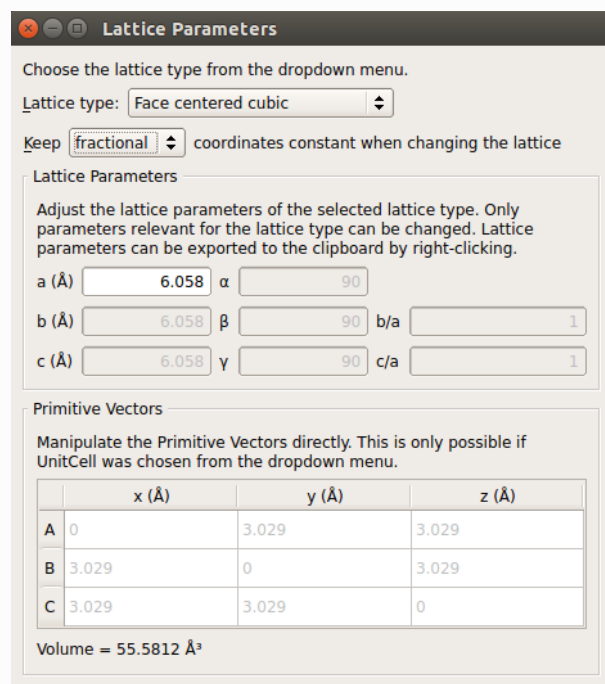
Lattice Parameters

Choose the lattice type from the dropdown menu.

Lattice type: Face centered cubic

Keep fractional coordinates constant when changing the lattice

Lattice Parameters

Adjust the lattice parameters of the selected lattice type. Only parameters relevant for the lattice type can be changed. Lattice parameters can be exported to the clipboard by right-clicking.

a (Å) 6.058 α 90

b (Å) 6.058 β 90 b/a 1

c (Å) 6.058 γ 90 c/a 1

Primitive Vectors

Manipulate the Primitive Vectors directly. This is only possible if UnitCell was chosen from the dropdown menu.

| | x (Å) | y (Å) | z (Å) |
|---|---|---|---|
| A | 0 | 3.029 | 3.029 |
| B | 3.029 | 0 | 3.029 |
| C | 3.029 | 3.029 | 0 |

Volume = 55.5812 Å³